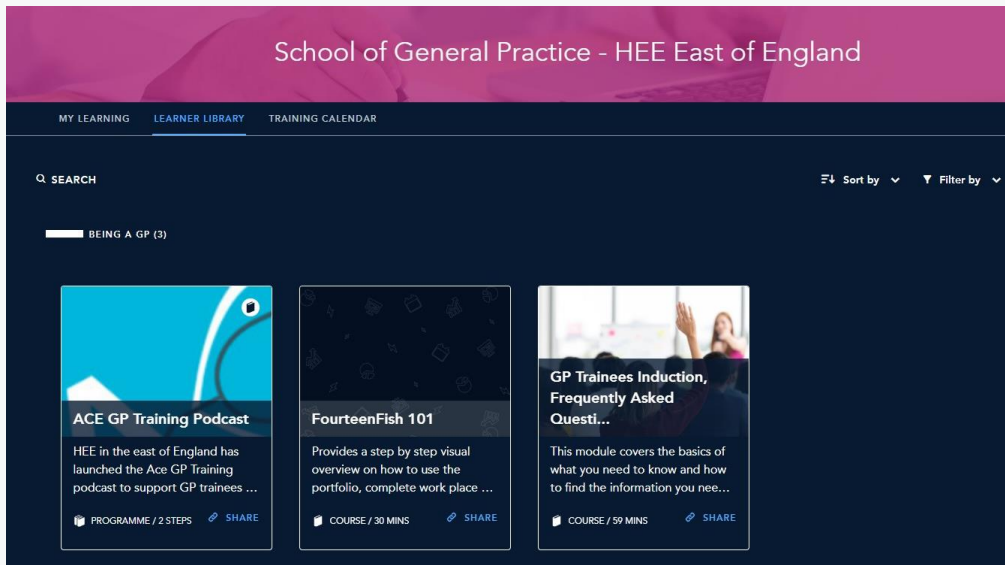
School of General Practice - HEE East of England

MY LEARNING
LEARNER LIBRARY
TRAINING CALENDAR

SEARCH

Sort by
Filter by

BEING A GP (3)

ACE GP Training Podcast

HEE in the east of England has launched the Ace GP Training podcast to support GP trainees ...

PROGRAMME / 2 STEPS
SHARE

FourteenFish 101

Provides a step by step visual overview on how to use the portfolio, complete work place ...

COURSE / 30 MINS
SHARE

GP Trainees Induction, Frequently Asked Questi...

This module covers the basics of what you need to know and how to find the information you nee...

COURSE / 59 MINS
SHARE